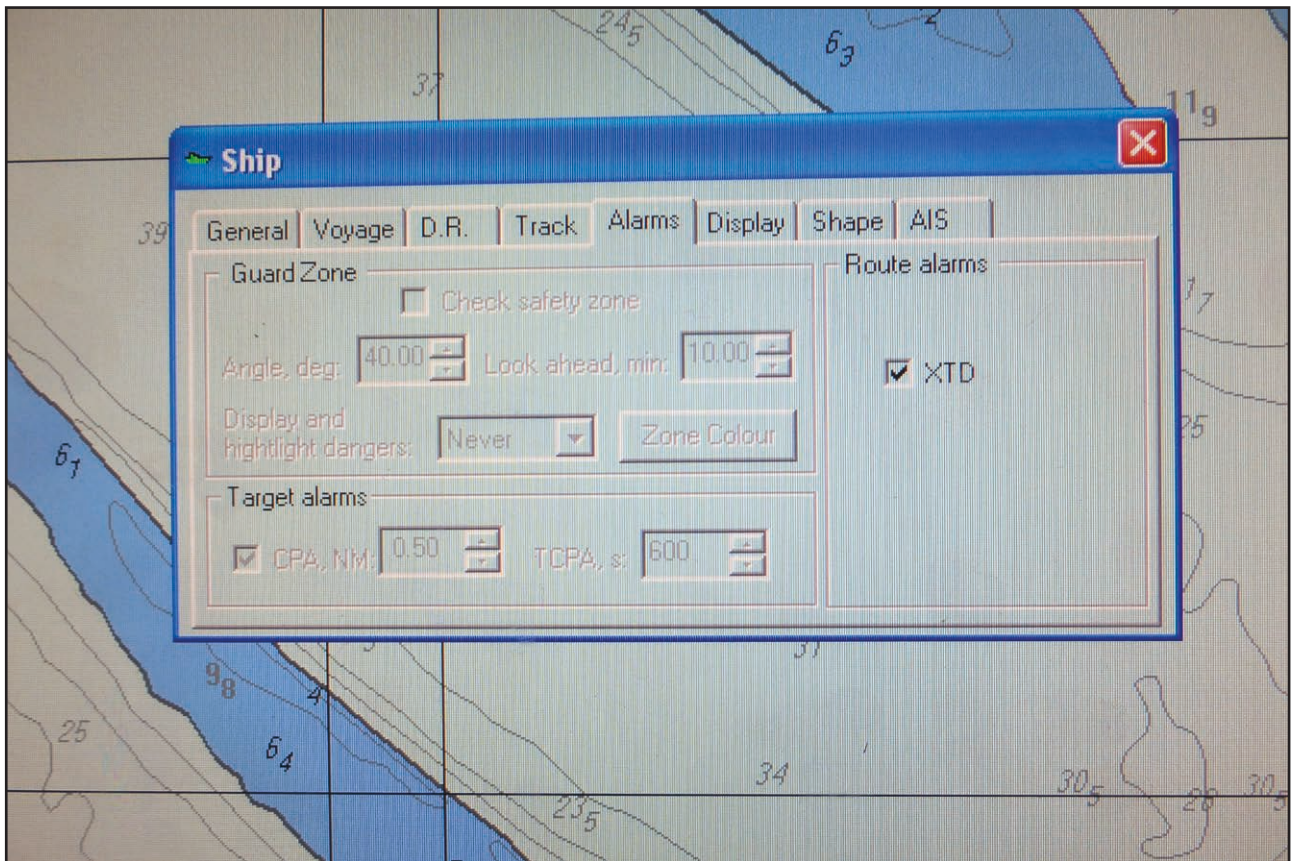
Ship

General | Voyage | D.R. | Track | Alarms | Display | Shape | AIS

Guard Zone

Check safety zone

Angle, deg: 40.00 Look ahead, min: 10.00

Display and hightlight dangers: Never

Zone Colour

Target alarms

CPA, NM: 0.50 TCPA, s: 600

Route alarms

XTD

$24_5$ $6_3$ 2 37 $11_9$ 39 $1_7$ 25 $6_1$ 37 $9_8$ 4 25 $6_4$ 34 $30_5$ 28 $30_5$ $23_5$